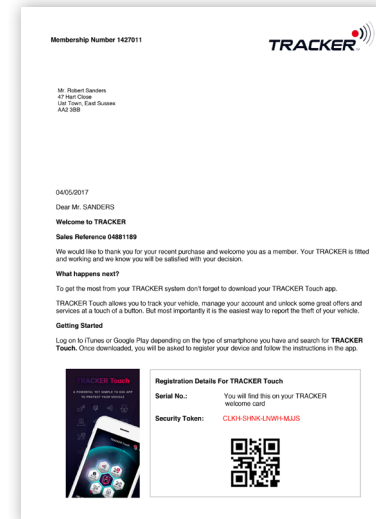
Membership Number 1427011

TRACKER

Mr. Robert Sanders
47 Hart Close
Uxl Town, East Sussex
AA2 3BB

04/05/2017

Dear Mr. SANDERS

Welcome to TRACKER

Sales Reference 04881189

We would like to thank you for your recent purchase and welcome you as a member. Your TRACKER is fitted and working and we know you will be satisfied with your decision.

What happens next?

To get the most from your TRACKER system don't forget to download your TRACKER Touch app.

TRACKER Touch allows you to track your vehicle, manage your account and unlock some great offers and services at a touch of a button. But most importantly it is the easiest way to report the theft of your vehicle.

Getting Started

Log on to iTunes or Google Play depending on the type of smartphone you have and search for TRACKER Touch. Once downloaded, you will be asked to register your device and follow the instructions in the app.

TRACKER Touch
A POWERFUL YET SIMPLE TO USE APP TO PROTECT YOUR VEHICLE

Registration Details For TRACKER Touch

Serial No.: You will find this on your TRACKER welcome card

Security Token: CLKH-SHNK-LNWH-MJJS